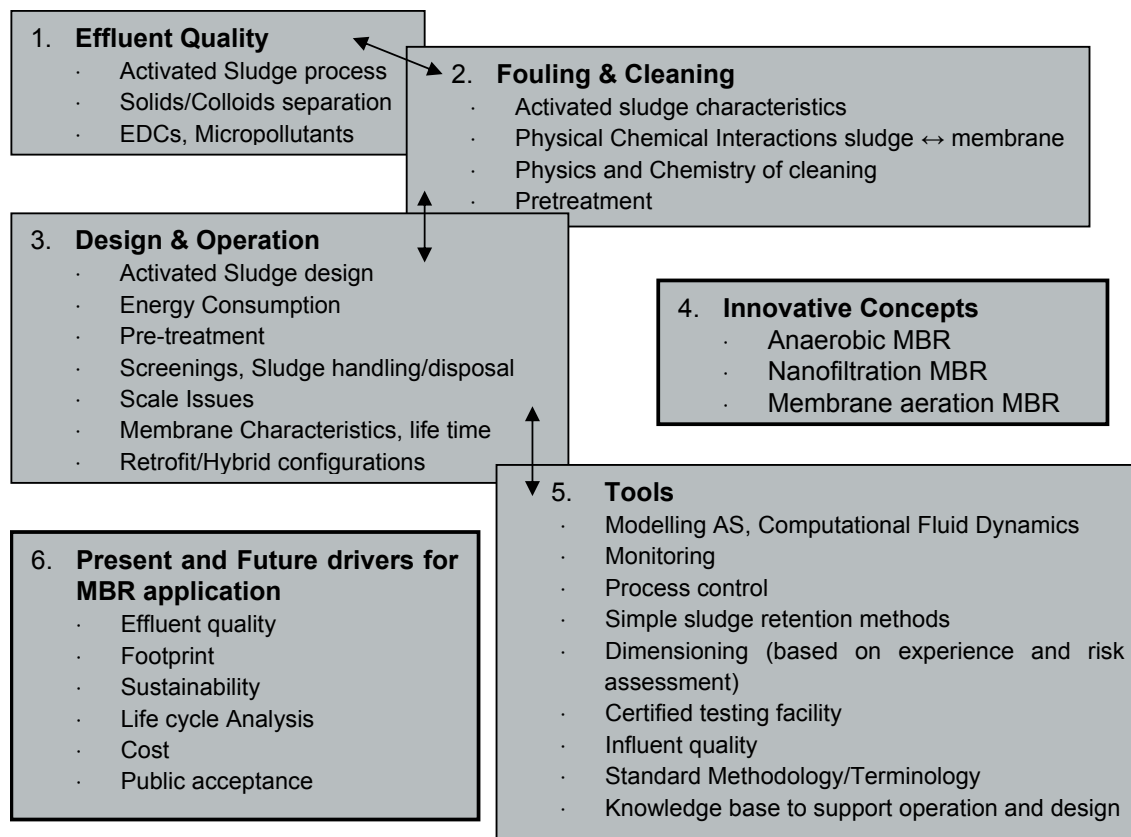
1. **Effluent Quality**
· Activated Sludge process
· Solids/Colloids separation
· EDCs, Micropollutants

2. **Fouling & Cleaning**
· Activated sludge characteristics
· Physical Chemical Interactions sludge ↔ membrane
· Physics and Chemistry of cleaning
· Pretreatment

3. **Design & Operation**
· Activated Sludge design
· Energy Consumption
· Pre-treatment
· Screenings, Sludge handling/disposal
· Scale Issues
· Membrane Characteristics, life time
· Retrofit/Hybrid configurations

4. **Innovative Concepts**
· Anaerobic MBR
· Nanofiltration MBR
· Membrane aeration MBR

5. **Tools**
· Modelling AS, Computational Fluid Dynamics
· Monitoring
· Process control
· Simple sludge retention methods
· Dimensioning (based on experience and risk assessment)
· Certified testing facility
· Influent quality
· Standard Methodology/Terminology
· Knowledge base to support operation and design

6. **Present and Future drivers for MBR application**
· Effluent quality
· Footprint
· Sustainability
· Life cycle Analysis
· Cost
· Public acceptance